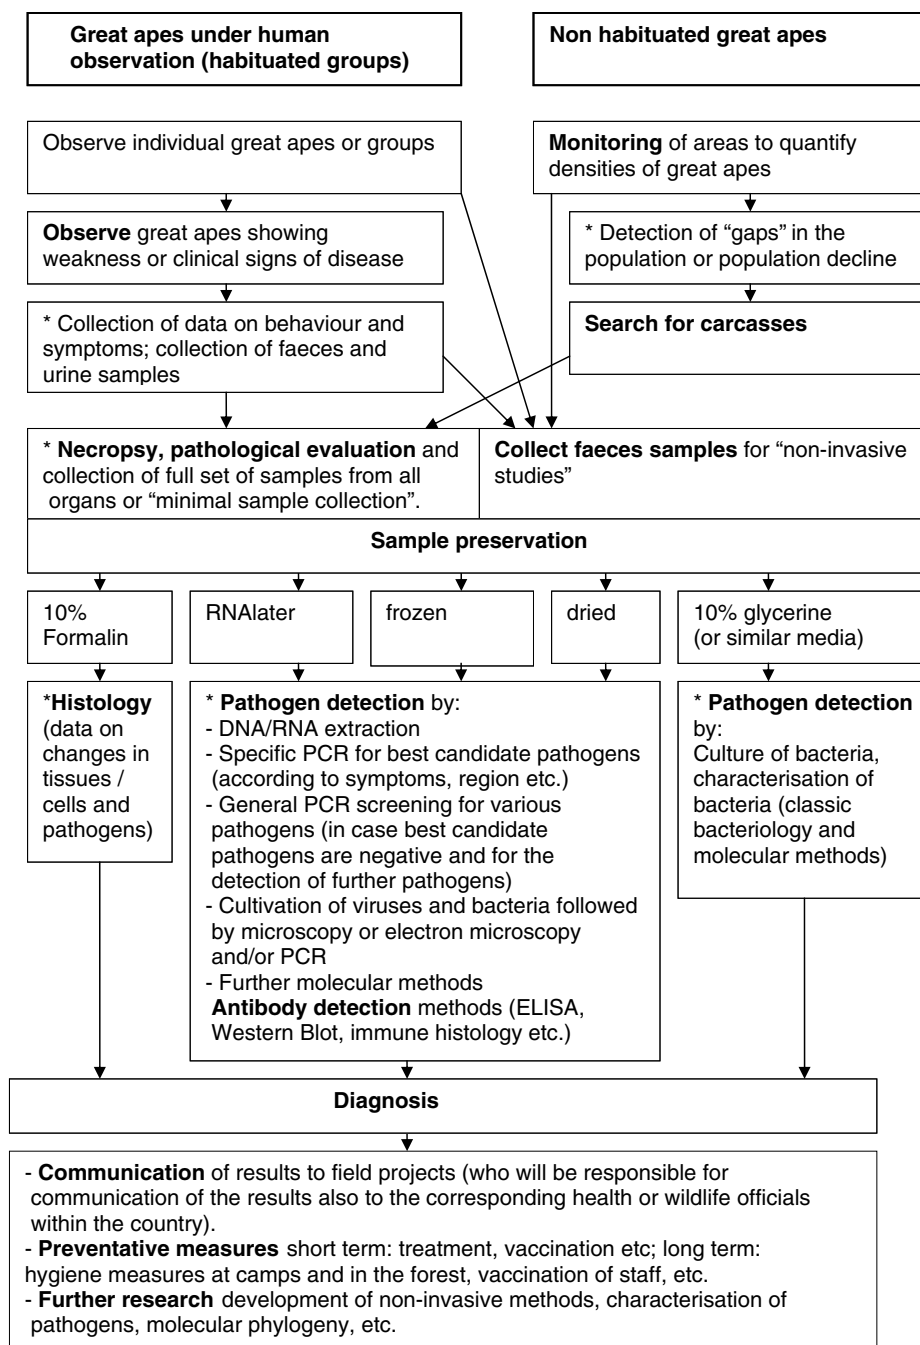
Great apes under human observation (habituated groups)

Non habituated great apes

Observe individual great apes or groups

Monitoring of areas to quantify densities of great apes

Observe great apes showing weakness or clinical signs of disease

* Detection of "gaps" in the population or population decline

* Collection of data on behaviour and symptoms; collection of faeces and urine samples

Search for carcasses

* Necropsy, pathological evaluation and collection of full set of samples from all organs or "minimal sample collection".

Collect faeces samples for "non-invasive studies"

Sample preservation

10% Formalin

RNAlater

frozen

dried

10% glycerine (or similar media)

*Histology (data on changes in tissues / cells and pathogens)

* Pathogen detection by:
- DNA/RNA extraction
- Specific PCR for best candidate pathogens (according to symptoms, region etc.)
- General PCR screening for various pathogens (in case best candidate pathogens are negative and for the detection of further pathogens)
- Cultivation of viruses and bacteria followed by microscopy or electron microscopy and/or PCR
- Further molecular methods
Antibody detection methods (ELISA, Western Blot, immune histology etc.)

* Pathogen detection by:
Culture of bacteria, characterisation of bacteria (classic bacteriology and molecular methods)

Diagnosis

- Communication of results to field projects (who will be responsible for communication of the results also to the corresponding health or wildlife officials within the country).
- Preventative measures short term: treatment, vaccination etc; long term: hygiene measures at camps and in the forest, vaccination of staff, etc.
- Further research development of non-invasive methods, characterisation of pathogens, molecular phylogeny, etc.